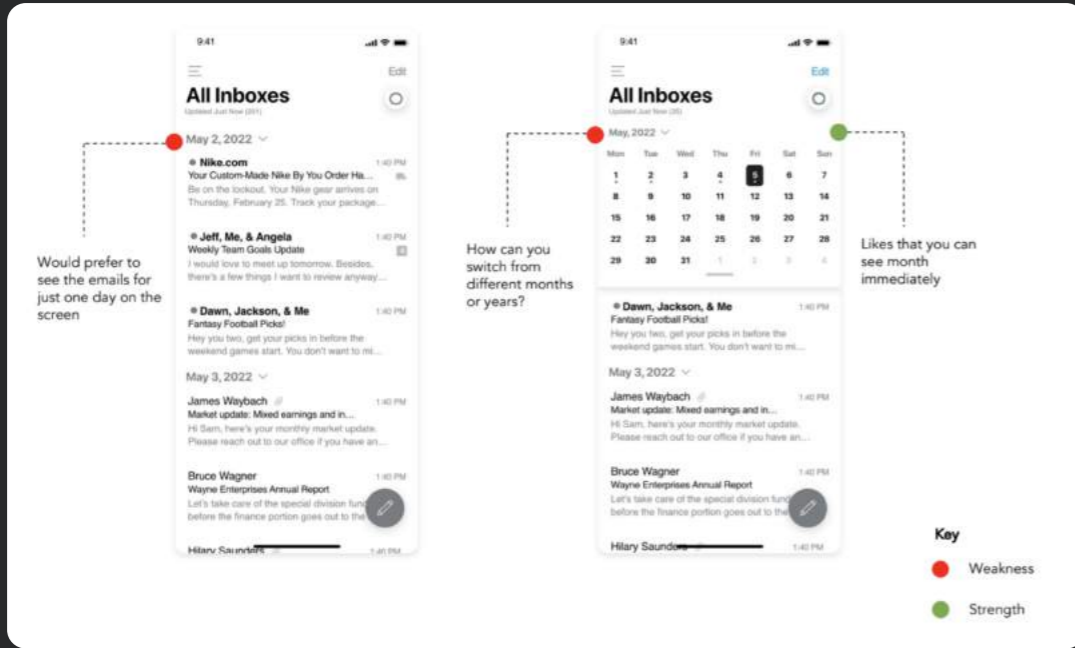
9:41

Edit

All Inboxes

Updated Just Now (201)

May 2, 2022

Nike.com 1:40 PM
Your Custom-Made Nike By You Order Ha...
Be on the lookout. Your Nike gear arrives on Thursday, February 25. Track your package...

Jeff, Me, & Angela 1:40 PM
Weekly Team Goals Update
I would love to meet up tomorrow. Besides, there's a few things I want to review anyway...

Dawn, Jackson, & Me 1:40 PM
Fantasy Football Picks!
Hey you two, get your picks in before the weekend games start. You don't want to mi...

May 3, 2022

James Waybach 1:40 PM
Market update: Mixed earnings and in...
Hi Sam, here's your monthly market update. Please reach out to our office if you have an...

Bruce Wagner 1:40 PM
Wayne Enterprises Annual Report
Let's take care of the special division fund before the finance portion goes out to the

Hilary Saunders 1:40 PM

Would prefer to see the emails for just one day on the screen

9:41

Edit

All Inboxes

Updated Just Now (35)

May, 2022

| Mon | Tue | Wed | Thu | Fri | Sat | Sun |
|---|---|---|---|---|---|---|
| 1 | 2 | 3 | 4 | 5 | 6 | 7 |
| 8 | 9 | 10 | 11 | 12 | 13 | 14 |
| 15 | 16 | 17 | 18 | 19 | 20 | 21 |
| 22 | 23 | 24 | 25 | 26 | 27 | 28 |
| 29 | 30 | 31 | 1 | 2 | 3 | 4 |

Dawn, Jackson, & Me 1:40 PM
Fantasy Football Picks!
Hey you two, get your picks in before the weekend games start. You don't want to mi...

May 3, 2022

James Waybach 1:40 PM
Market update: Mixed earnings and in...
Hi Sam, here's your monthly market update. Please reach out to our office if you have an...

Bruce Wagner 1:40 PM
Wayne Enterprises Annual Report
Let's take care of the special division fund before the finance portion goes out to the

Hilary Saunders 1:40 PM

How can you switch from different months or years?

Likes that you can see month immediately

Key
Weakness
Strength